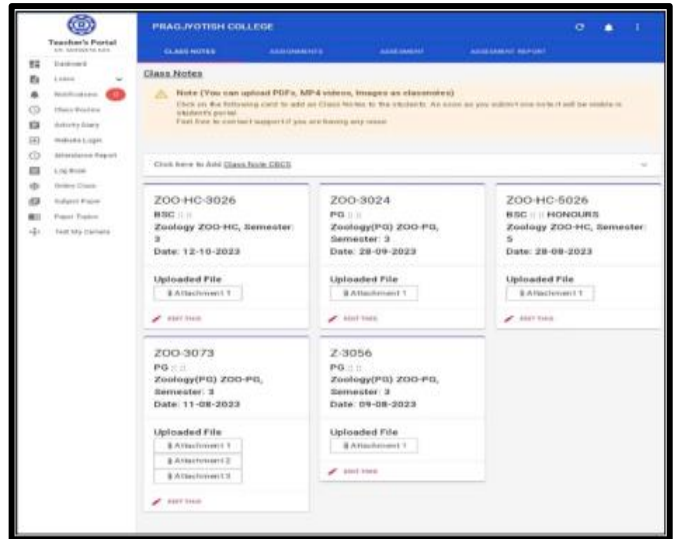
Teacher's Portal

Dashboard
Leave
Notifications 0
Class Routine
Activity Diary
Website Login
Attendance Report
Log Book
Online Class
Subject Paper
Paper Topics
Test My Camera

PRAGJYOTISH COLLEGE

CLASS NOTES
ASSIGNMENTS
ASSESSMENT
ASSESSMENT REPORT

Class Notes

Note (You can upload PDFs, MP4 videos, Images as classnotes)
Click on the following card to add an Class Notes to the students. As soon as you submit one note it will be visible in student's portal.
Feel free to contact support if you are having any issue

Click here to Add Class Note CBCS

ZOO-HC-3026
BSC
Zoology ZOO-HC, Semester: 3
Date: 12-10-2023
Uploaded File
Attachment 1
EDIT THIS

ZOO-3024
PG
Zoology(PG) ZOO-PG, Semester: 3
Date: 28-09-2023
Uploaded File
Attachment 1
EDIT THIS

ZOO-HC-5026
BSC HONOURS
Zoology ZOO-HC, Semester: 5
Date: 28-08-2023
Uploaded File
Attachment 1
EDIT THIS

ZOO-3073
PG
Zoology(PG) ZOO-PG, Semester: 3
Date: 11-08-2023
Uploaded File
Attachment 1
Attachment 2
Attachment 3
EDIT THIS

Z-3056
PG
Zoology(PG) ZOO-PG, Semester: 3
Date: 09-08-2023
Uploaded File
Attachment 1
EDIT THIS